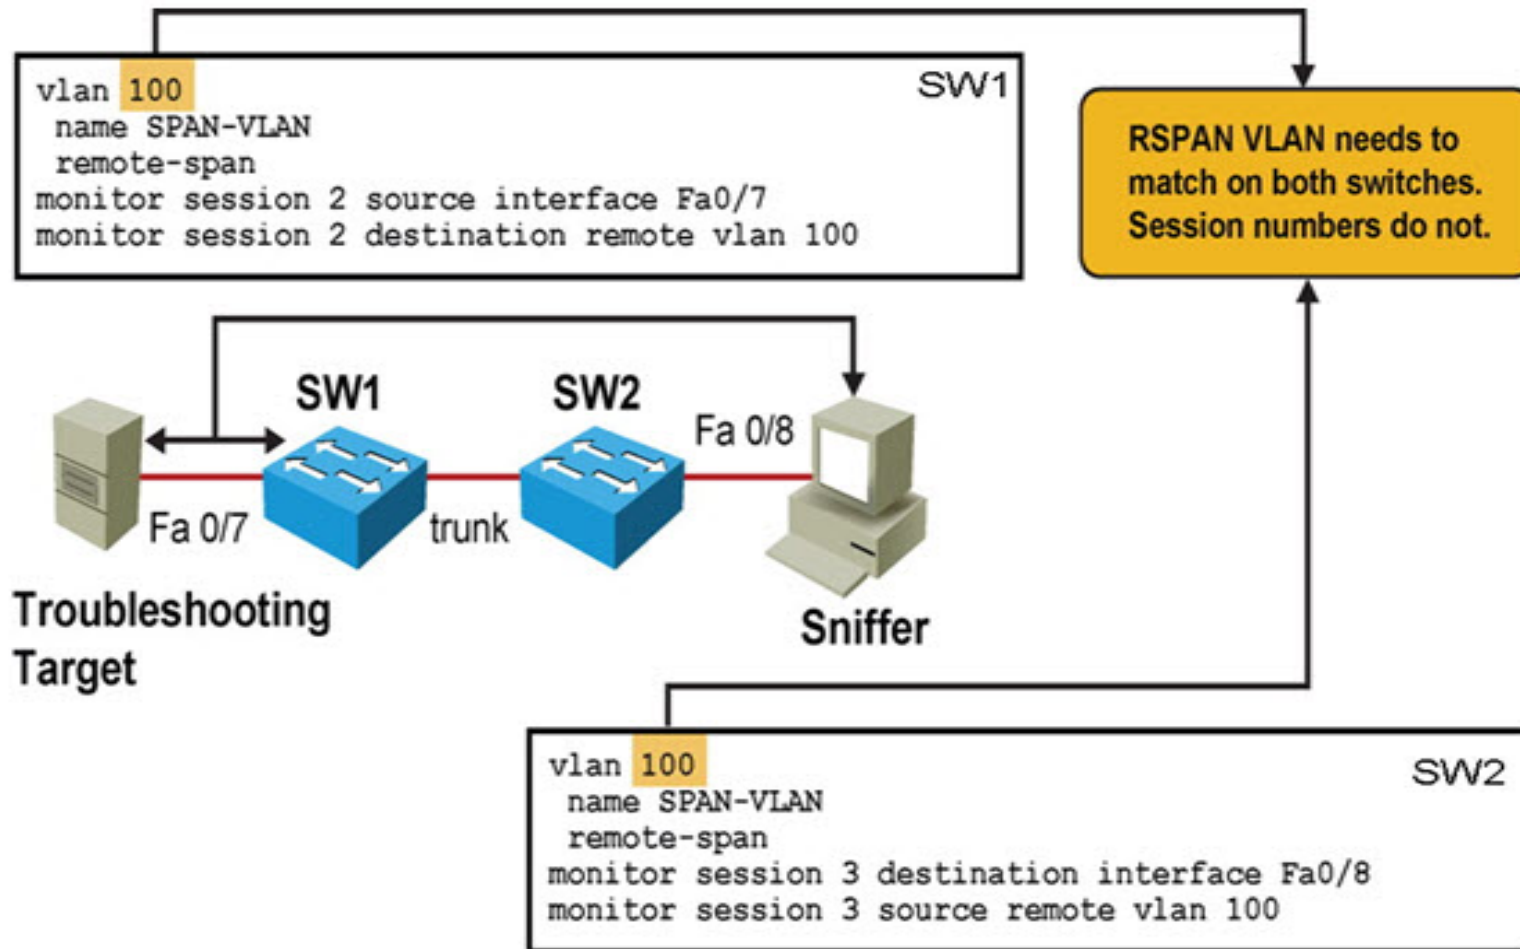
vlan 100
name SPAN-VLAN
remote-span
monitor session 2 source interface Fa0/7
monitor session 2 destination remote vlan 100

SW1

RSPAN VLAN needs to match on both switches. Session numbers do not.

SW1

SW2

Fa 0/8

Fa 0/7

trunk

Troubleshooting Target

Sniffer

vlan 100
name SPAN-VLAN
remote-span
monitor session 3 destination interface Fa0/8
monitor session 3 source remote vlan 100

SW2